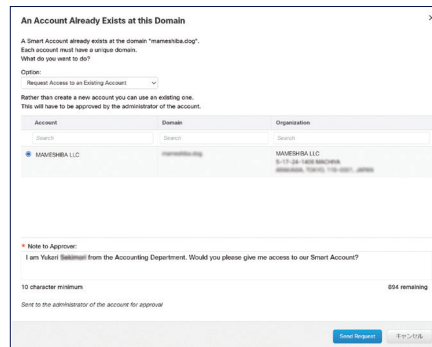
An Account Already Exists at this Domain

A Smart Account already exists at the domain "mameshiba.dog". Each account must have a unique domain. What do you want to do?

Option:
Request Access to an Existing Account

Rather than create a new account you can use an existing one. This will have to be approved by the administrator of the account.

| Account | Domain | Organization |
|---|---|---|
| Search | Search | Search |
| MAMESHIBA LLC | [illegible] | MAMESHIBA LLC 5-17-24-1406 MACHIYA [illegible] |

* Note to Approver:
I am Yukari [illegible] from the Accounting Department. Would you please give me access to our Smart Account?

10 character minimum

894 remaining

Sent to the administrator of the account for approval

Send Request

キャンセル